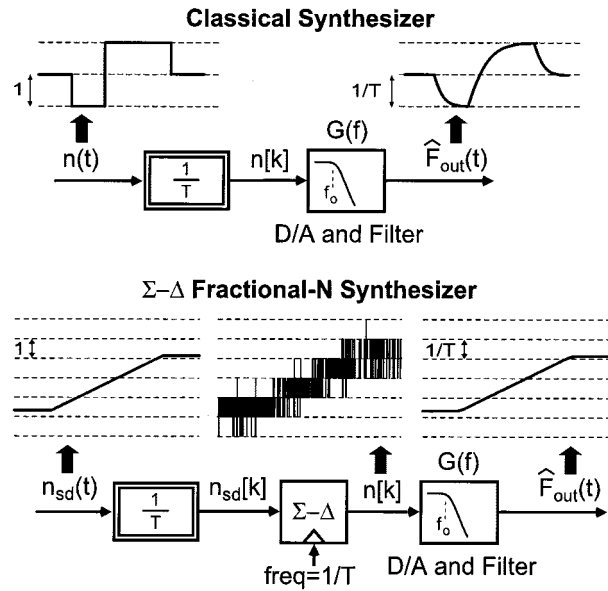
Classical Synthesizer

1

1/T

n(t)

$\frac{1}{T}$

n[k]

G(f)

$f_o$

$\widehat{F}_{out}(t)$

D/A and Filter

Σ–Δ Fractional-N Synthesizer

1

1/T

$n_{sd}(t)$

$\frac{1}{T}$

$n_{sd}[k]$

Σ–Δ

freq=1/T

n[k]

G(f)

$f_o$

$\widehat{F}_{out}(t)$

D/A and Filter